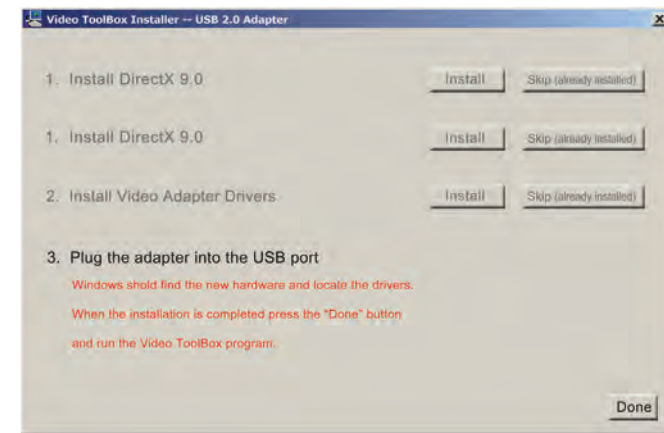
Video ToolBox Installer -- USB 2.0 Adapter

x

1. Install DirectX 9.0

Install

Skip (already installed)

1. Install DirectX 9.0

Install

Skip (already installed)

2. Install Video Adapter Drivers

Install

Skip (already installed)

3. Plug the adapter into the USB port

Windows shold find the new hardware and locate the drivers.

When the installation is completed press the "Done" button

and run the Video ToolBox program.

Done